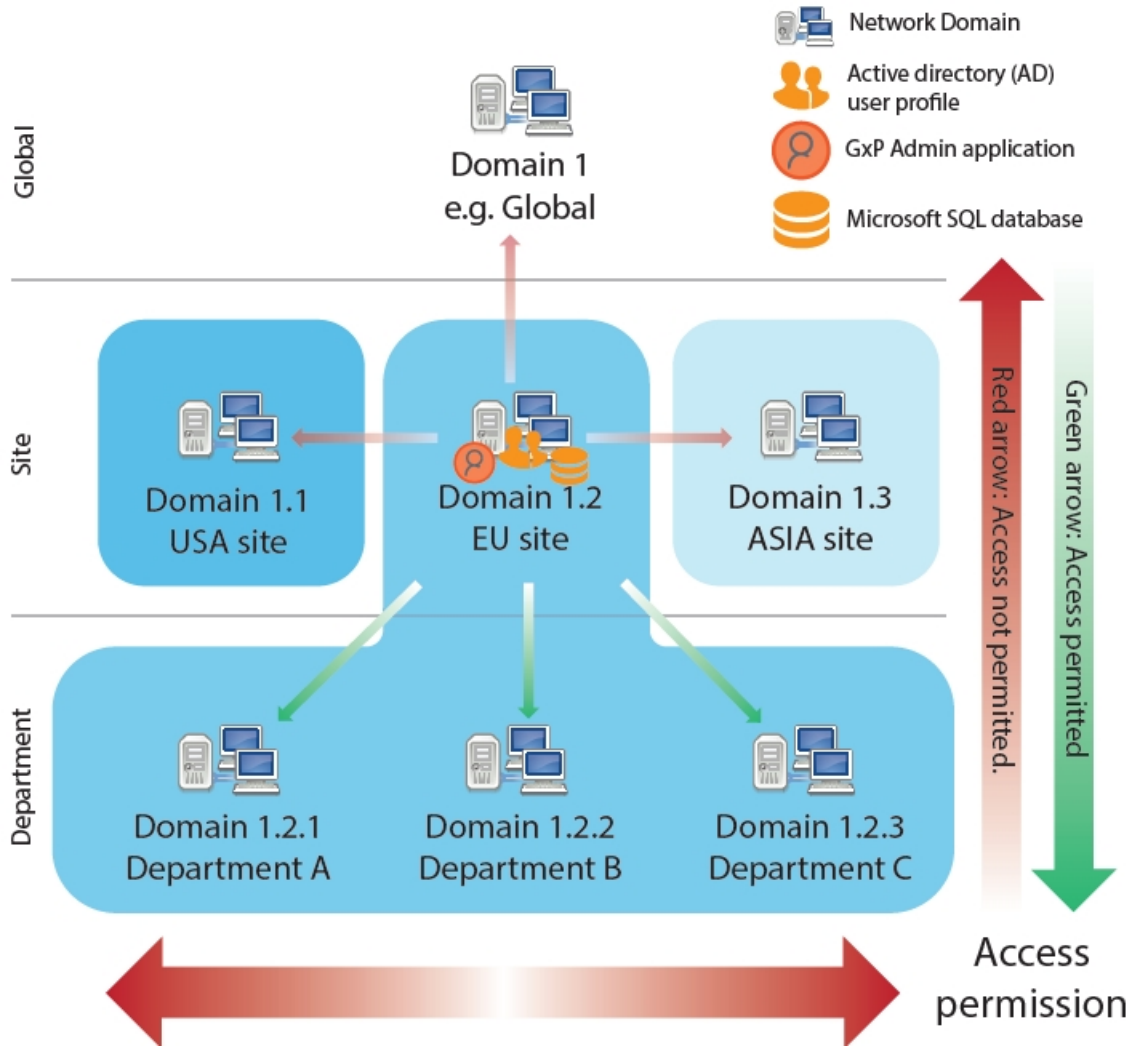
Network Domain

Active directory (AD) user profile

GxP Admin application

Microsoft SQL database

Global

Domain 1
e.g. Global

Site

Domain 1.1
USA site

Domain 1.2
EU site

Domain 1.3
ASIA site

Department

Domain 1.2.1
Department A

Domain 1.2.2
Department B

Domain 1.2.3
Department C

Red arrow: Access not permitted.

Green arrow: Access permitted

Access permission